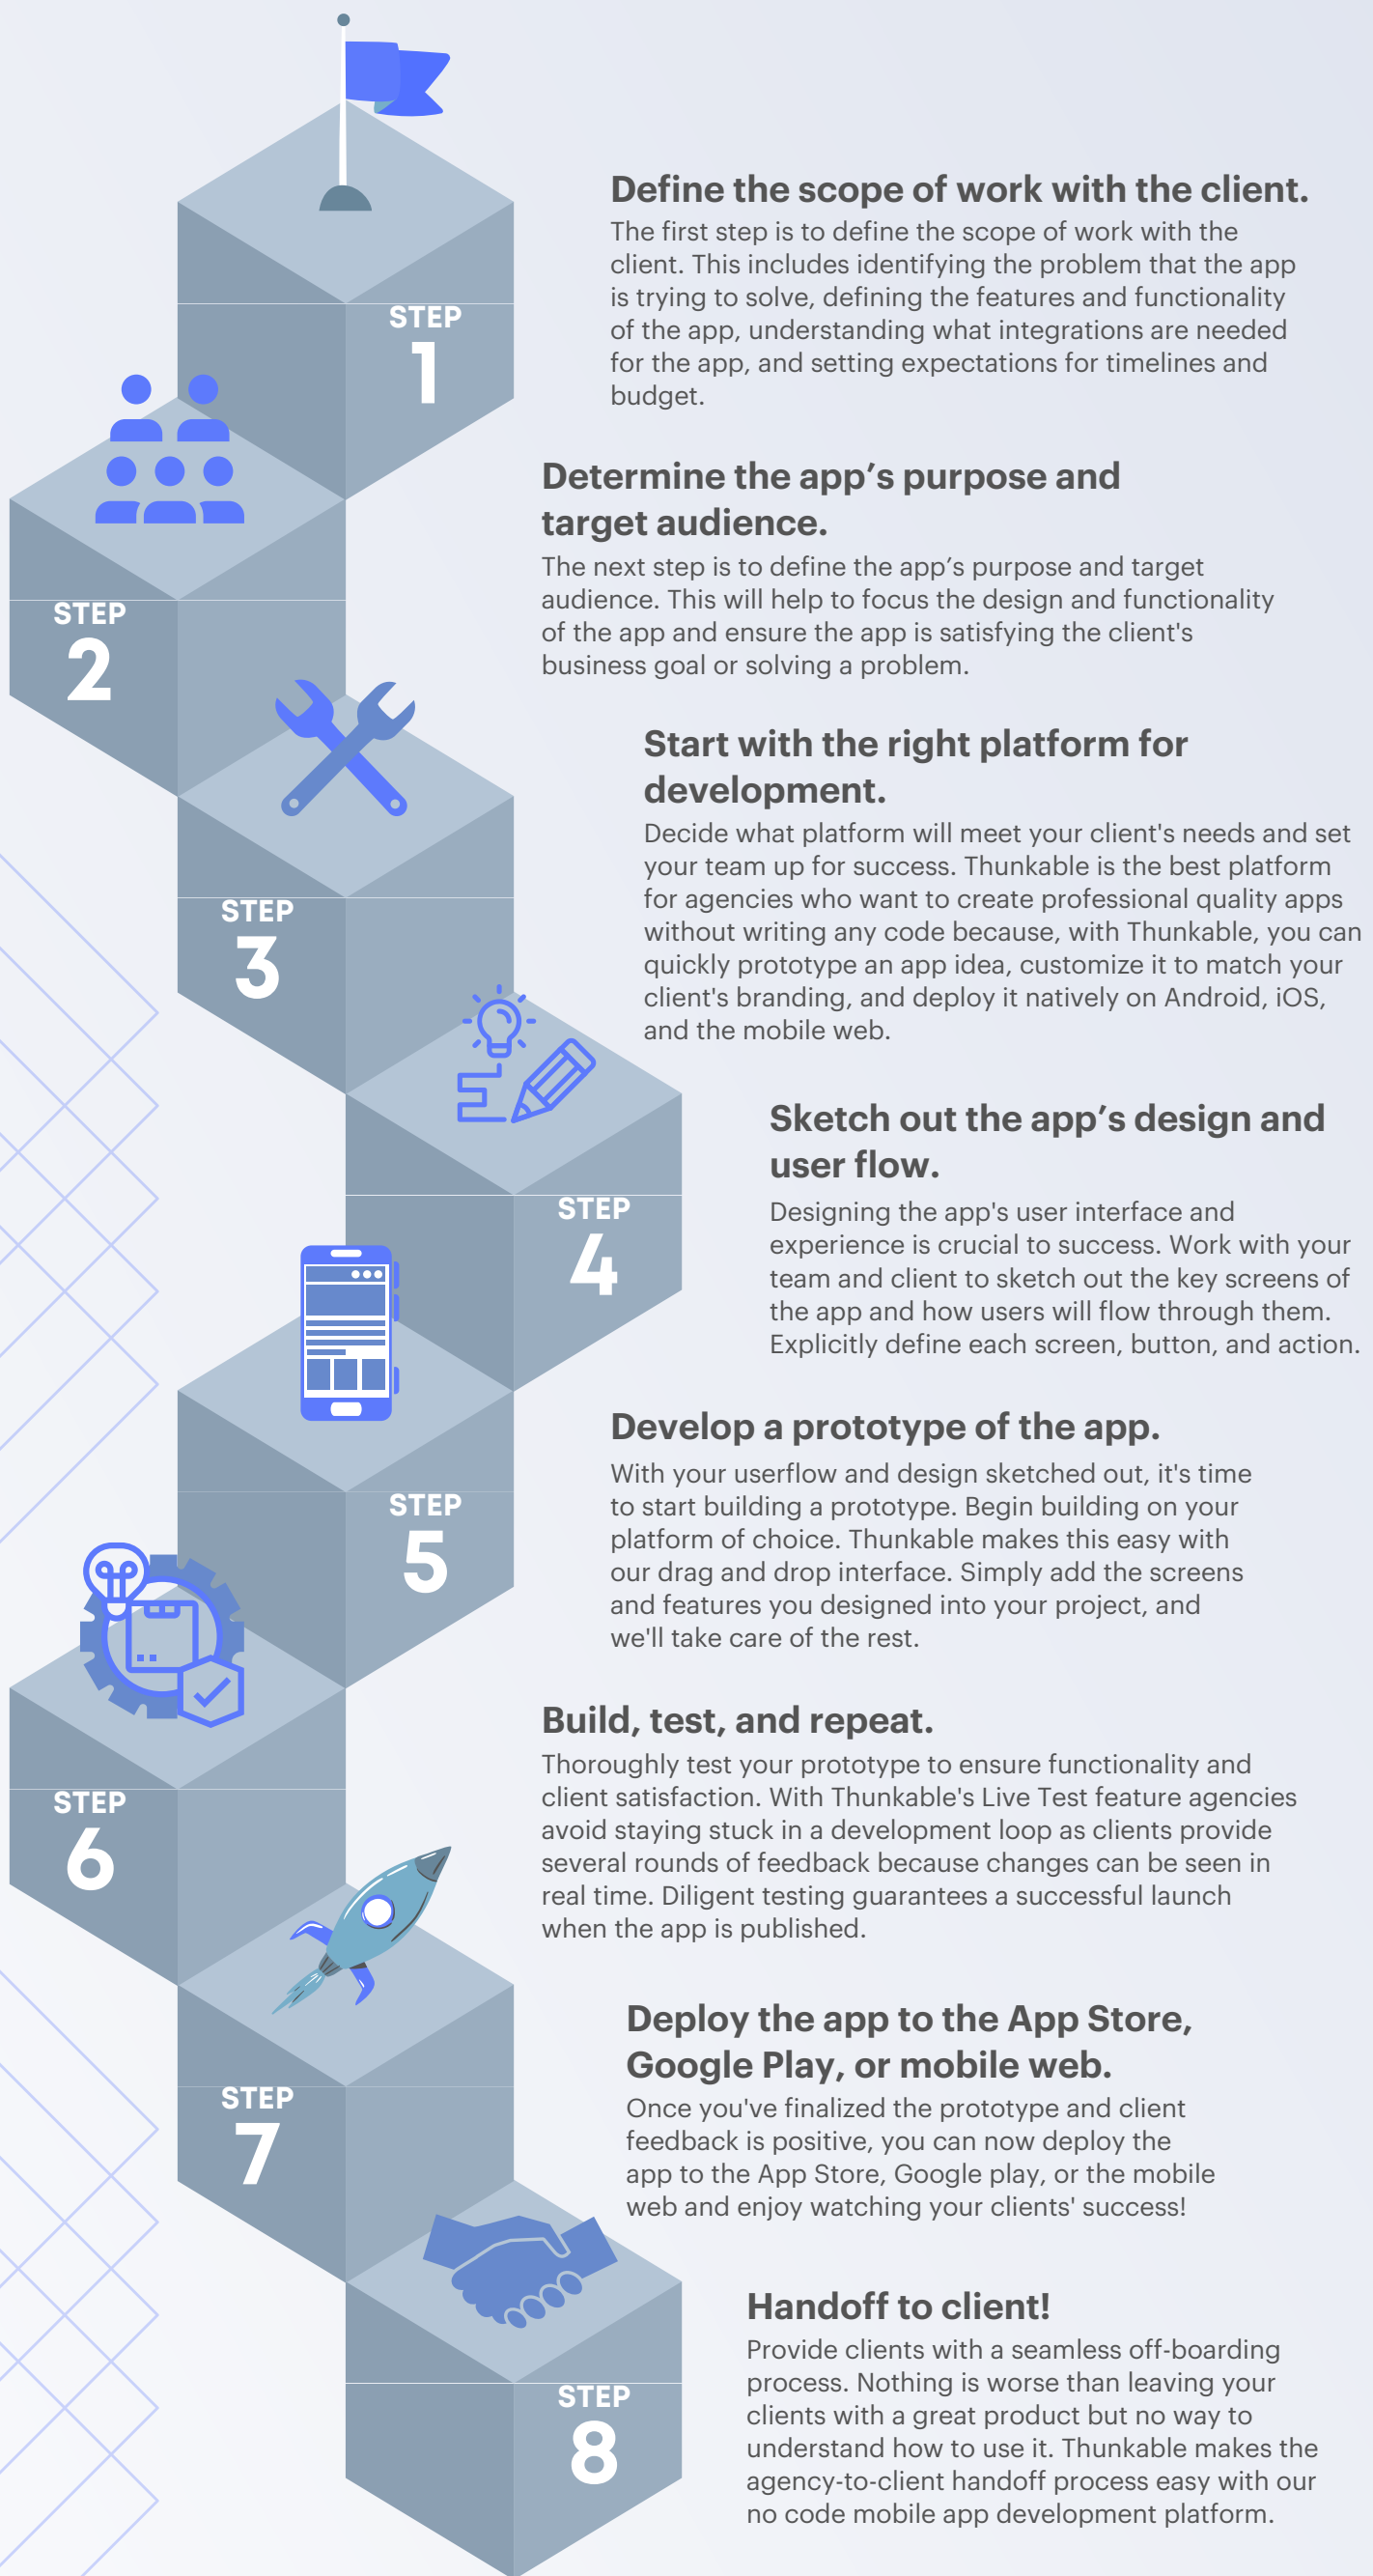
STEP
1

Define the scope of work with the client.
The first step is to define the scope of work with the client. This includes identifying the problem that the app is trying to solve, defining the features and functionality of the app, understanding what integrations are needed for the app, and setting expectations for timelines and budget.

STEP
2

Determine the app’s purpose and target audience.
The next step is to define the app’s purpose and target audience. This will help to focus the design and functionality of the app and ensure the app is satisfying the client's business goal or solving a problem.

STEP
3

Start with the right platform for development.
Decide what platform will meet your client's needs and set your team up for success. Thunkable is the best platform for agencies who want to create professional quality apps without writing any code because, with Thunkable, you can quickly prototype an app idea, customize it to match your client's branding, and deploy it natively on Android, iOS, and the mobile web.

STEP
4

Sketch out the app’s design and user flow.
Designing the app's user interface and experience is crucial to success. Work with your team and client to sketch out the key screens of the app and how users will flow through them. Explicitly define each screen, button, and action.

STEP
5

Develop a prototype of the app.
With your userflow and design sketched out, it's time to start building a prototype. Begin building on your platform of choice. Thunkable makes this easy with our drag and drop interface. Simply add the screens and features you designed into your project, and we'll take care of the rest.

STEP
6

Build, test, and repeat.
Thoroughly test your prototype to ensure functionality and client satisfaction. With Thunkable's Live Test feature agencies avoid staying stuck in a development loop as clients provide several rounds of feedback because changes can be seen in real time. Diligent testing guarantees a successful launch when the app is published.

STEP
7

Deploy the app to the App Store, Google Play, or mobile web.
Once you've finalized the prototype and client feedback is positive, you can now deploy the app to the App Store, Google play, or the mobile web and enjoy watching your clients' success!

STEP
8

Handoff to client!
Provide clients with a seamless off-boarding process. Nothing is worse than leaving your clients with a great product but no way to understand how to use it. Thunkable makes the agency-to-client handoff process easy with our no code mobile app development platform.